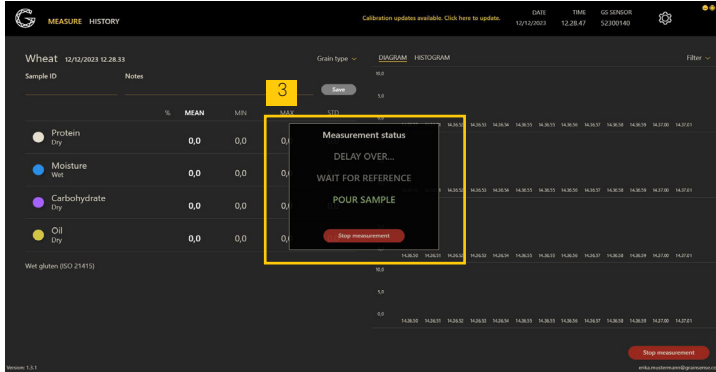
G MEASURE HISTORY

Calibration updates available. Click here to update.

DATE 12/12/2023 TIME 12.28.47 GS SENSOR 52300140

Wheat 12/12/2023 12.28.33

Grain type

DIAGRAM HISTOGRAM

Filter

Sample ID

Notes

Save

3

| | % | MEAN | MIN | MAX | STD |
|---|---|---|---|---|---|
| Protein Dry | | 0,0 | 0,0 | 0,0 | |
| Moisture Wet | | 0,0 | 0,0 | 0,0 | |
| Carbohydrate Dry | | 0,0 | 0,0 | 0,0 | |
| Oil Dry | | 0,0 | 0,0 | 0,0 | |

Wet gluten (ISO 21415)

Measurement status

DELAY OVER...

WAIT FOR REFERENCE

POUR SAMPLE

Stop measurement

10,0

5,0

0,0

14.26.30 14.26.31 14.26.32 14.26.33 14.26.34 14.26.35 14.26.36 14.26.37 14.26.38 14.26.39 14.27.00 14.27.01

Stop measurement

Version: 1.3.1

erika.mustermann@grainsense.co